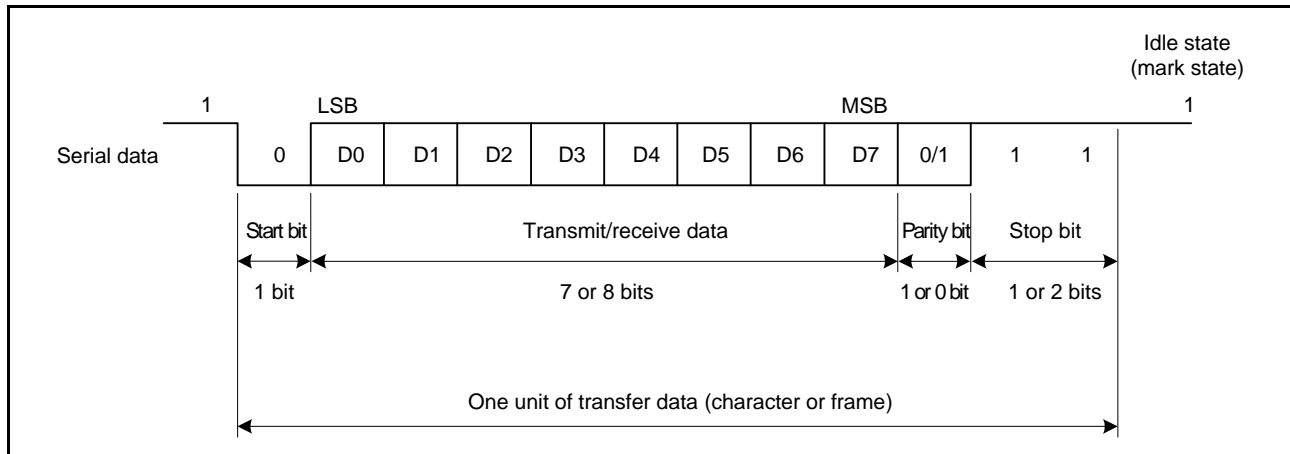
Idle state
(mark state)

1

LSB

MSB

1

Serial data

0

D0

D1

D2

D3

D4

D5

D6

D7

0/1

1

1

Start bit

Transmit/receive data

Parity bit

Stop bit

1 bit

7 or 8 bits

1 or 0 bit

1 or 2 bits

One unit of transfer data (character or frame)